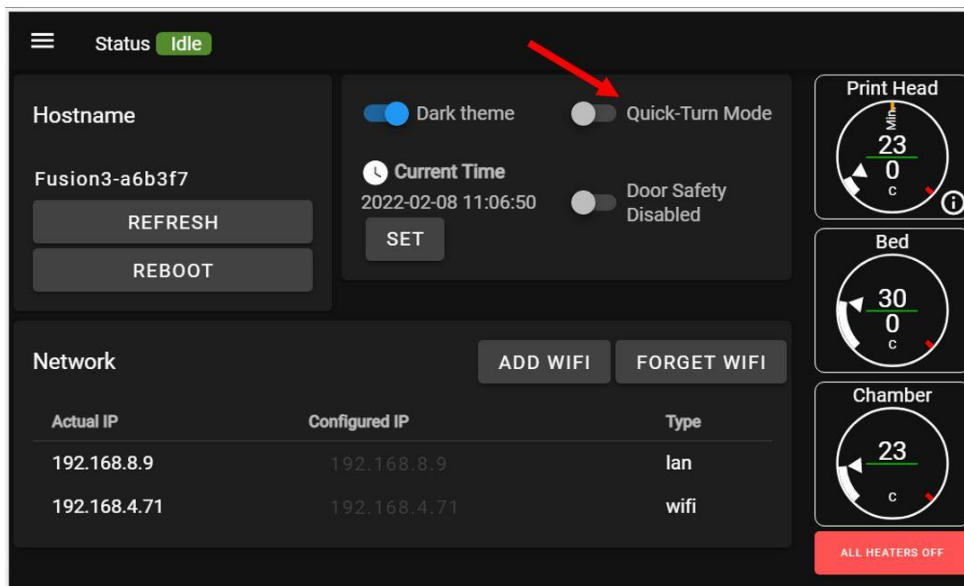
Status Idle

Hostname

Fusion3-a6b3f7

REFRESH

REBOOT

Dark theme

Quick-Turn Mode

Current Time

2022-02-08 11:06:50

SET

Door Safety Disabled

Print Head

Min

23

0

c

Bed

30

0

c

Chamber

23

c

Network

ADD WIFI

FORGET WIFI

| Actual IP | Configured IP | Type |
|---|---|---|
| 192.168.8.9 | 192.168.8.9 | lan |
| 192.168.4.71 | 192.168.4.71 | wifi |

ALL HEATERS OFF